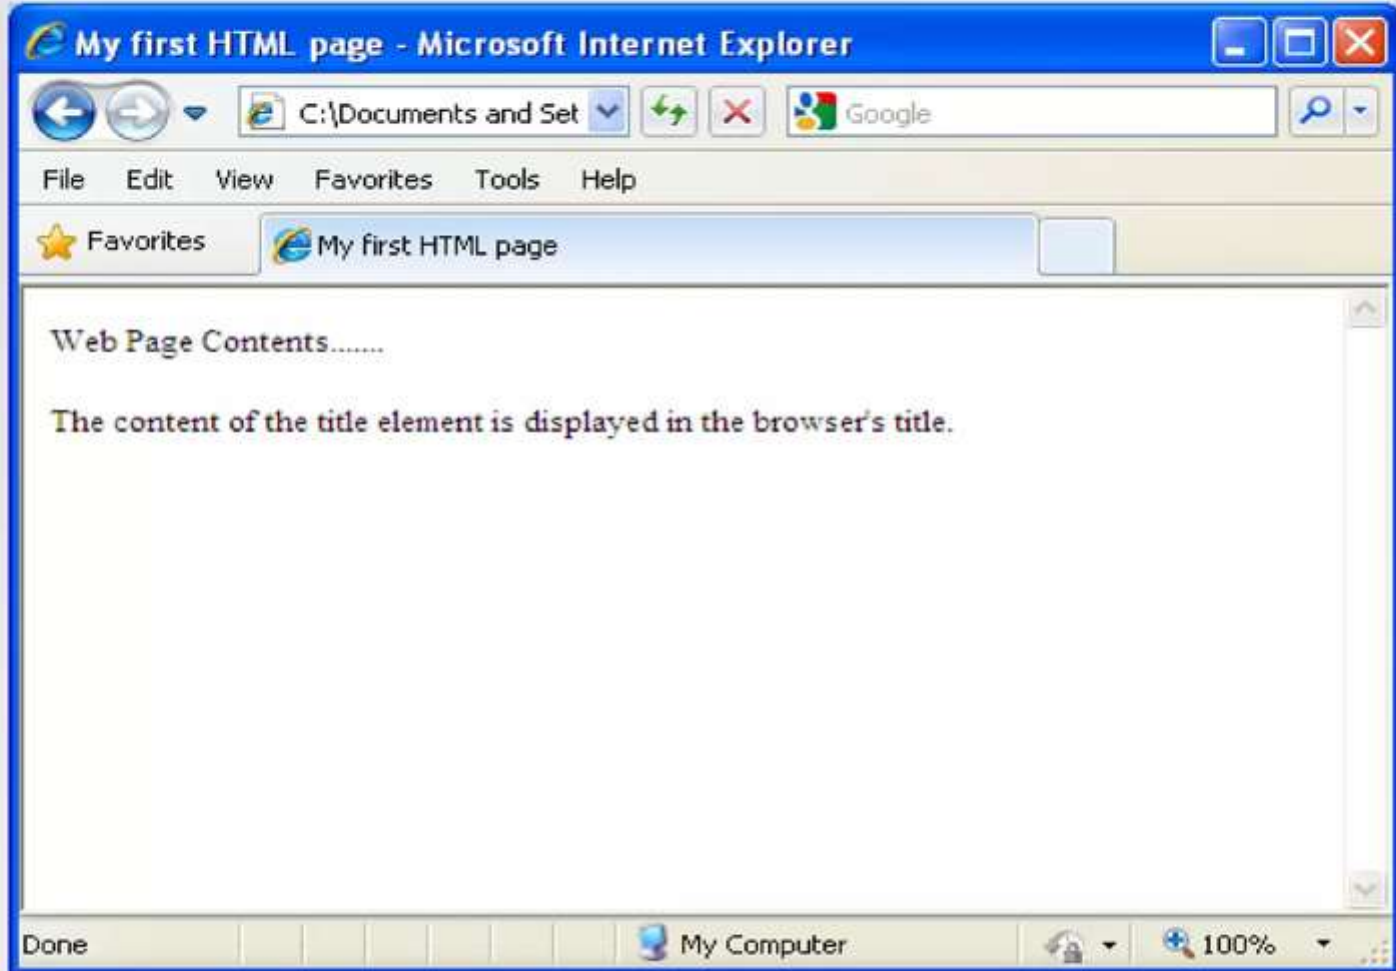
My first HTML page - Microsoft Internet Explorer

C:\Documents and Set

Google

File Edit View Favorites Tools Help

Favorites

My first HTML page

Web Page Contents.......

The content of the title element is displayed in the browser's title.

Done

My Computer

100%